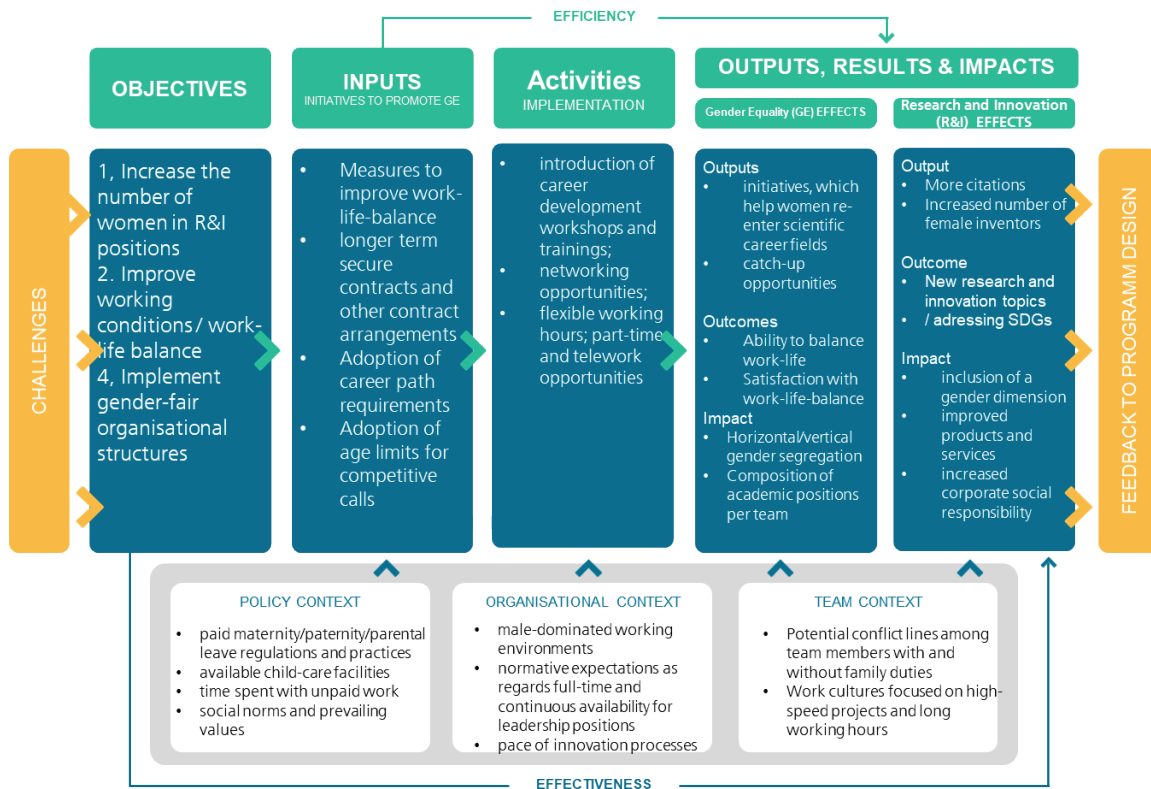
EFFICIENCY

OBJECTIVES

INPUTS
INITIATIVES TO PROMOTE GE

Activities
IMPLEMENTATION

OUTPUTS, RESULTS & IMPACTS

Gender Equality (GE) EFFECTS

Research and Innovation (R&I) EFFECTS

CHALLENGES

1, Increase the number of women in R&I positions
2. Improve working conditions / work-life balance
4, Implement gender-fair organisational structures

- Measures to improve work-life-balance
- longer term secure contracts and other contract arrangements
- Adoption of career path requirements
- Adoption of age limits for competitive calls

- introduction of career development workshops and trainings;
- networking opportunities;
- flexible working hours; part-time and telework opportunities

Outputs
- initiatives, which help women re-enter scientific career fields
- catch-up opportunities

Outcomes
- Ability to balance work-life
- Satisfaction with work-life-balance

Impact
- Horizontal/vertical gender segregation
- Composition of academic positions per team

Output
- More citations
- Increased number of female inventors

Outcome
- New research and innovation topics
- / adressing SDGs

Impact
- inclusion of a gender dimension
- improved products and services
- increased corporate social responsibility

FEEDBACK TO PROGRAMM DESIGN

POLICY CONTEXT
- paid maternity/paternity/parental leave regulations and practices
- available child-care facilities
- time spent with unpaid work
- social norms and prevailing values

ORGANISATIONAL CONTEXT
- male-dominated working environments
- normative expectations as regards full-time and continuous availability for leadership positions
- pace of innovation processes

TEAM CONTEXT
- Potential conflict lines among team members with and without family duties
- Work cultures focused on high-speed projects and long working hours

EFFECTIVENESS